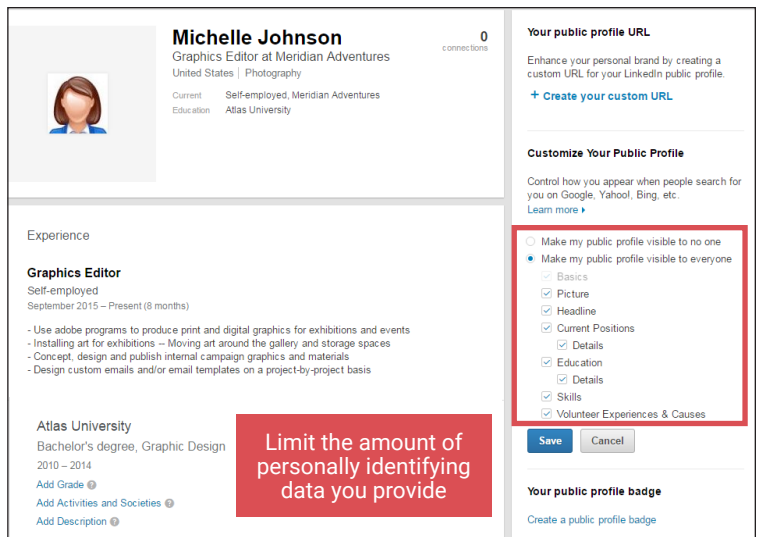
Michelle Johnson
Graphics Editor at Meridian Adventures
United States | Photography

Current Self-employed, Meridian Adventures
Education Atlas University

0
connections

Experience

Graphics Editor
Self-employed
September 2015 – Present (8 months)

- Use adobe programs to produce print and digital graphics for exhibitions and events
- Installing art for exhibitions -- Moving art around the gallery and storage spaces
- Concept, design and publish internal campaign graphics and materials
- Design custom emails and/or email templates on a project-by-project basis

Atlas University
Bachelor's degree, Graphic Design
2010 – 2014
Add Grade
Add Activities and Societies
Add Description

Limit the amount of personally identifying data you provide

Your public profile URL

Enhance your personal brand by creating a custom URL for your LinkedIn public profile.

+ Create your custom URL

Customize Your Public Profile

Control how you appear when people search for you on Google, Yahoo!, Bing, etc.
Learn more

Make my public profile visible to no one
Make my public profile visible to everyone
Basics
Picture
Headline
Current Positions
Details
Education
Details
Skills
Volunteer Experiences & Causes

Save
Cancel

Your public profile badge

Create a public profile badge